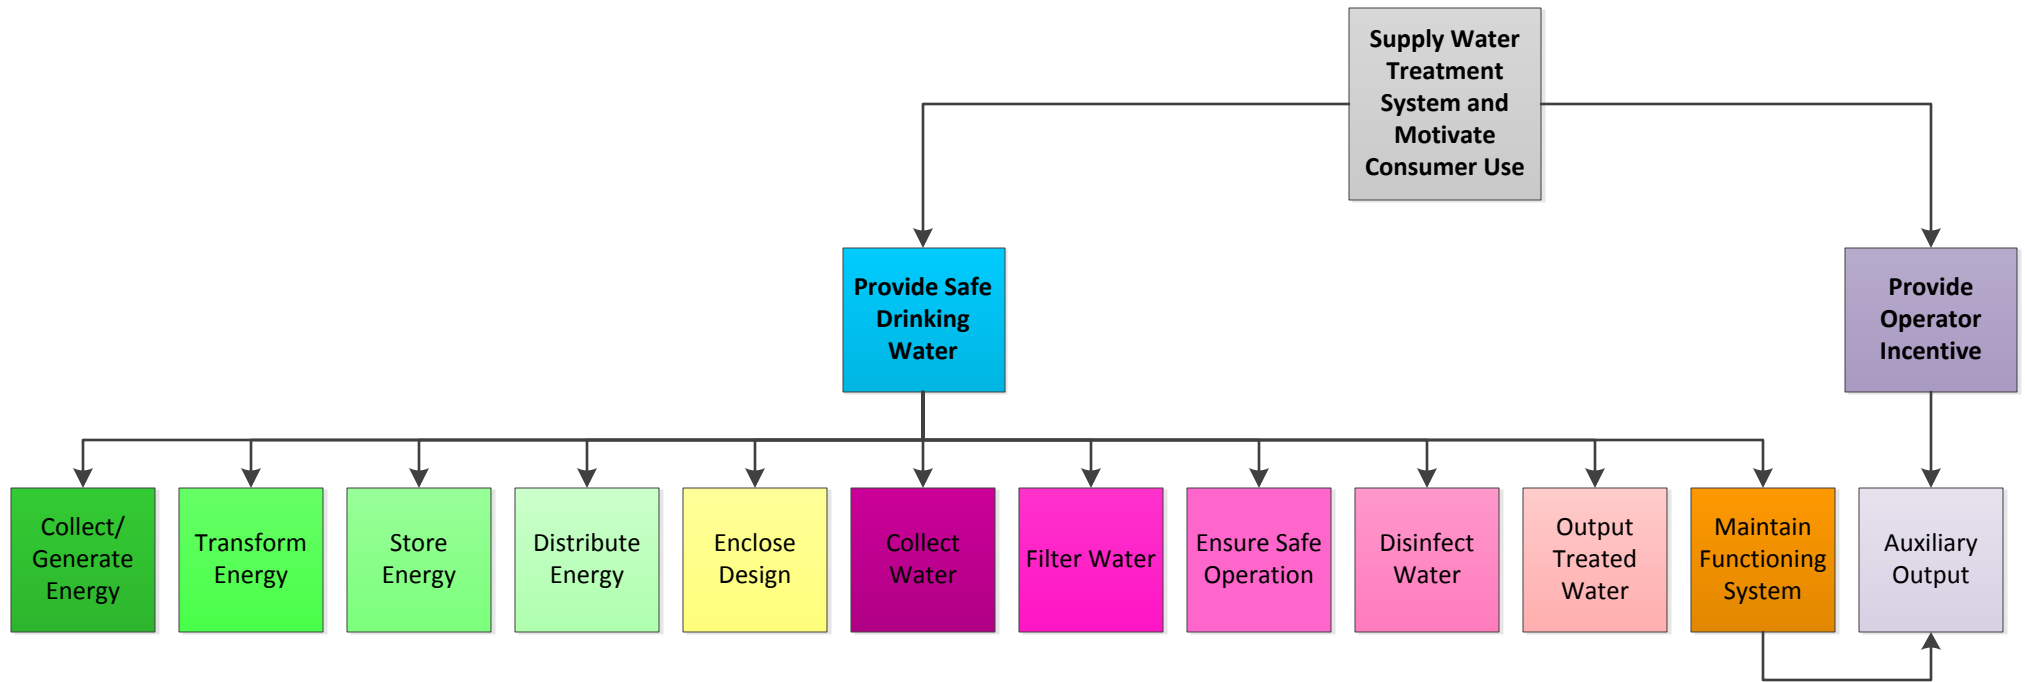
Supply Water Treatment System and Motivate Consumer Use

Provide Safe Drinking Water

Provide Operator Incentive

Collect/ Generate Energy

Transform Energy

Store Energy

Distribute Energy

Enclose Design

Collect Water

Filter Water

Ensure Safe Operation

Disinfect Water

Output Treated Water

Maintain Functioning System

Auxiliary Output